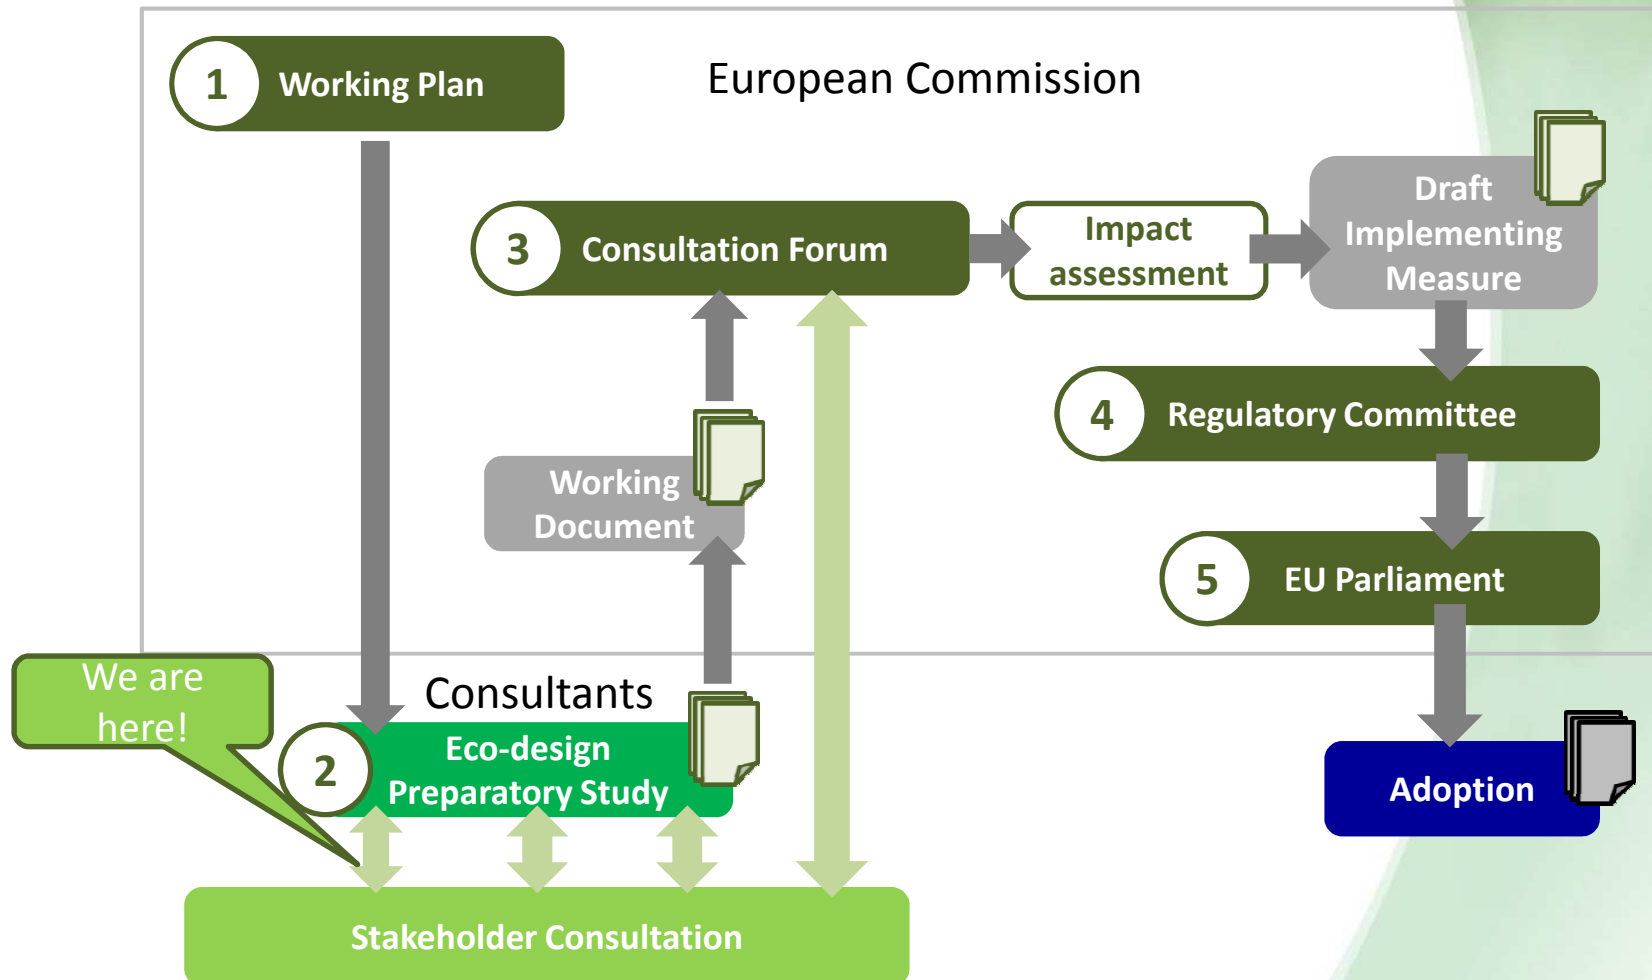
1 Working Plan

European Commission

3 Consultation Forum

Impact assessment

Draft Implementing Measure

4 Regulatory Committee

Working Document

5 EU Parliament

We are here!

Consultants

2 Eco-design Preparatory Study

Adoption

Stakeholder Consultation